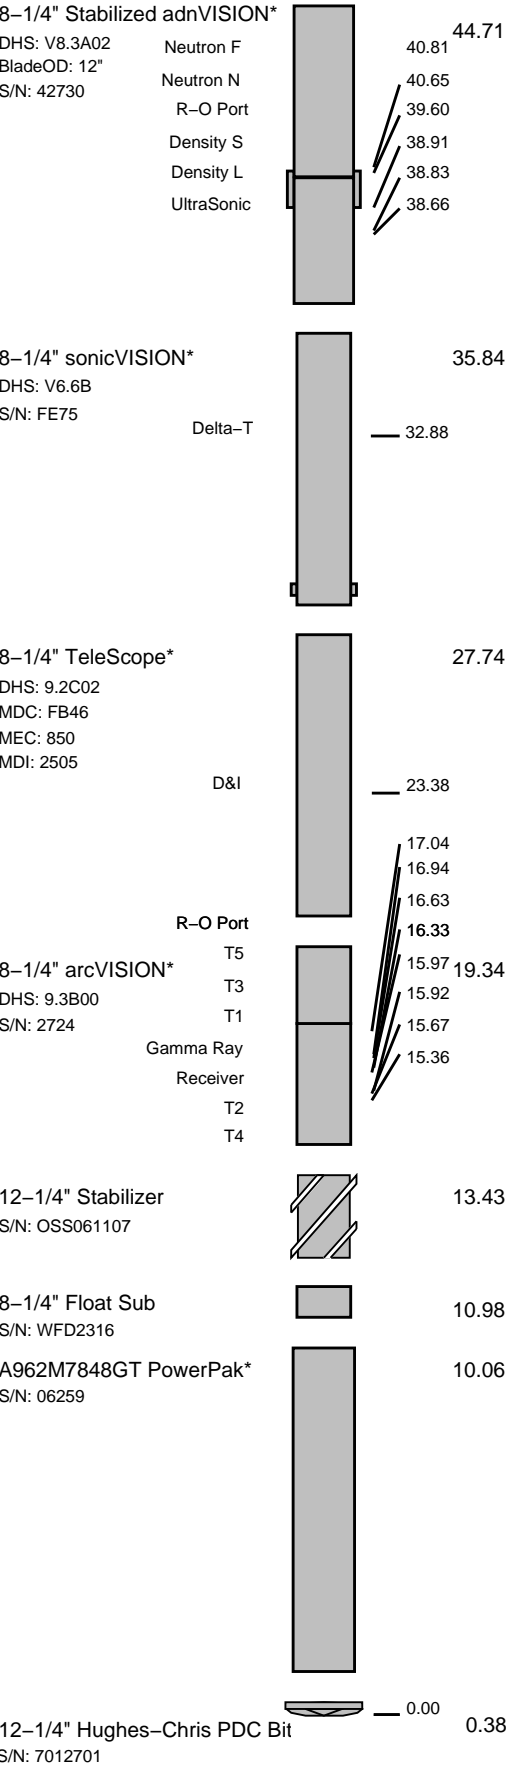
8–1/4" Stabilized adnVISION*
DHS: V8.3A02
BladeOD: 12"
S/N: 42730

Neutron F
Neutron N
R–O Port
Density S
Density L
UltraSonic

44.71
40.81
40.65
39.60
38.91
38.83
38.66

8–1/4" sonicVISION*
DHS: V6.6B
S/N: FE75

Delta–T

35.84
32.88

8–1/4" TeleScope*
DHS: 9.2C02
MDC: FB46
MEC: 850
MDI: 2505

D&I

27.74
23.38
17.04
16.94
16.63
16.33

R–O Port
T5
T3
T1
Gamma Ray
Receiver
T2
T4

8–1/4" arcVISION*
DHS: 9.3B00
S/N: 2724

15.97
19.34
15.92
15.67
15.36

12–1/4" Stabilizer
S/N: OSS061107

13.43

8–1/4" Float Sub
S/N: WFD2316

10.98

A962M7848GT PowerPak*
S/N: 06259

10.06

0.00

12–1/4" Hughes–Chris PDC Bit
S/N: 7012701

0.38